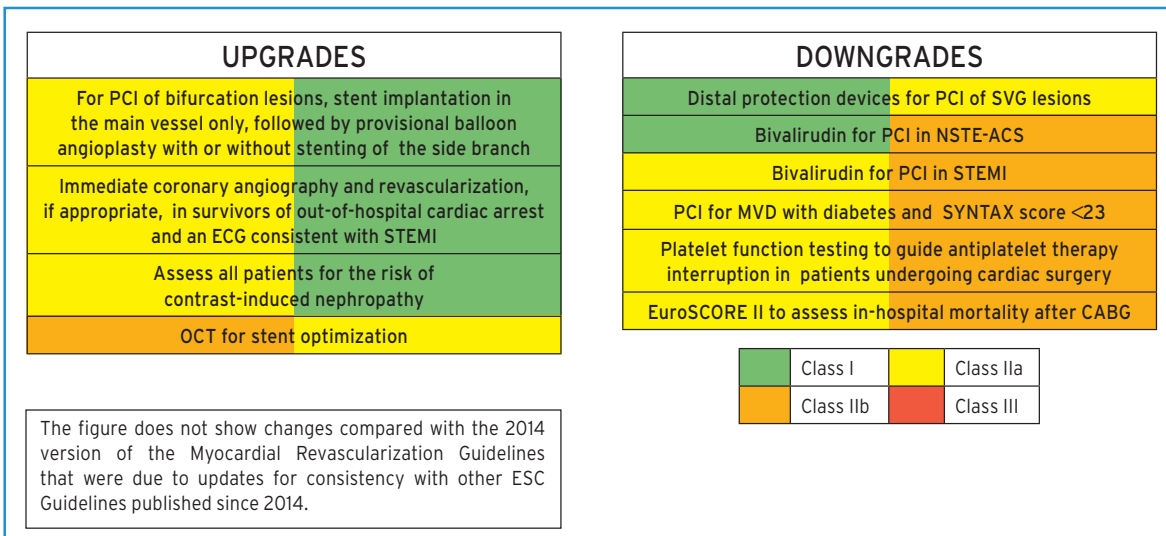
UPGRADES

For PCI of bifurcation lesions, stent implantation in the main vessel only, followed by provisional balloon angioplasty with or without stenting of the side branch

Immediate coronary angiography and revascularization, if appropriate, in survivors of out-of-hospital cardiac arrest and an ECG consistent with STEMI

Assess all patients for the risk of contrast-induced nephropathy

OCT for stent optimization

The figure does not show changes compared with the 2014 version of the Myocardial Revascularization Guidelines that were due to updates for consistency with other ESC Guidelines published since 2014.

DOWNGRADES

Distal protection devices for PCI of SVG lesions

Bivalirudin for PCI in NSTE-ACS

Bivalirudin for PCI in STEMI

PCI for MVD with diabetes and SYNTAX score <23

Platelet function testing to guide antiplatelet therapy interruption in patients undergoing cardiac surgery

EuroSCORE II to assess in-hospital mortality after CABG

| | Class I | | Class IIa |
|---|---|---|---|
| | Class IIb | | Class III |